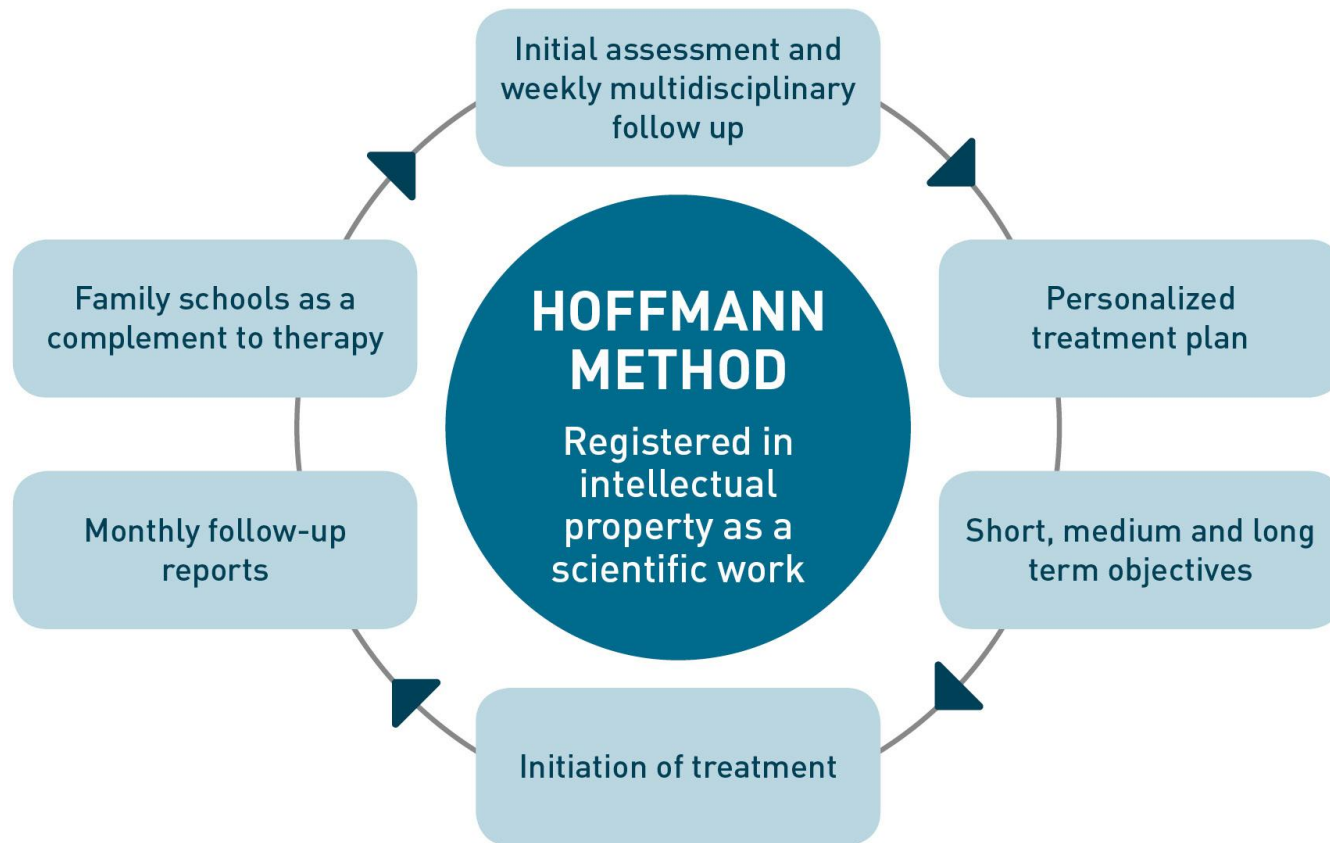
Initial assessment and weekly multidisciplinary follow up

Personalized treatment plan

Short, medium and long term objectives

Initiation of treatment

Monthly follow-up reports

Family schools as a complement to therapy

HOFFMANN METHOD

Registered in intellectual property as a scientific work